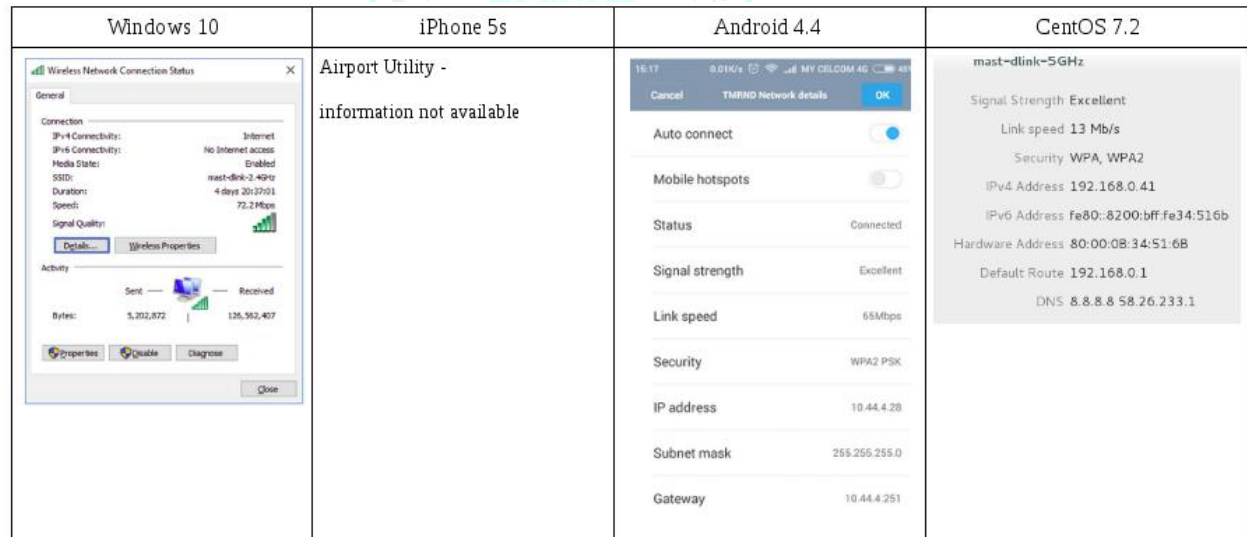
| Windows 10 | iPhone 5s | Android 4.4 | CentOS 7.2 |
|---|---|---|---|
| Wireless Network Connection Status × General Connection IPv4 Connectivity: Internet IPv6 Connectivity: No Internet access Media State: Enabled SSID: mast-dlink-2.4GHz Duration: 4 days 20:37:01 Speed: 72.2 Mbps Signal Quality: Details... Wireless Properties Activity Sent — — Received Bytes: 5,202,872 \| 126,562,407 Properties Disable Diagnose Close | Airport Utility - information not available | 15:17 0.01K/s MY CELCOM 4G Cancel TMRND Network details OK Auto connect Mobile hotspots Status Connected Signal strength Excellent Link speed 65Mbps Security WPA2 PSK IP address 10.44.4.28 Subnet mask 255.255.255.0 Gateway 10.44.4.251 | mast-dlink-5GHz Signal Strength Excellent Link speed 13 Mb/s Security WPA, WPA2 IPv4 Address 192.168.0.41 IPv6 Address fe80::8200:bff:fe34:516b Hardware Address 80:00:0B:34:51:6B Default Route 192.168.0.1 DNS 8.8.8.8 58.26.233.1 |